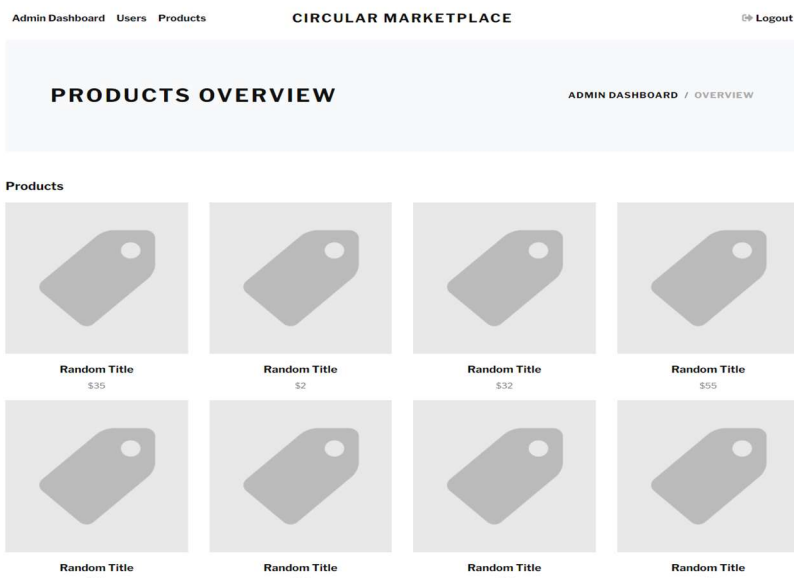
Admin Dashboard Users Products

CIRCULAR MARKETPLACE

Logout

PRODUCTS OVERVIEW

ADMIN DASHBOARD / OVERVIEW

Products

Random Title
$35

Random Title
$2

Random Title
$32

Random Title
$55

Random Title

Random Title

Random Title

Random Title